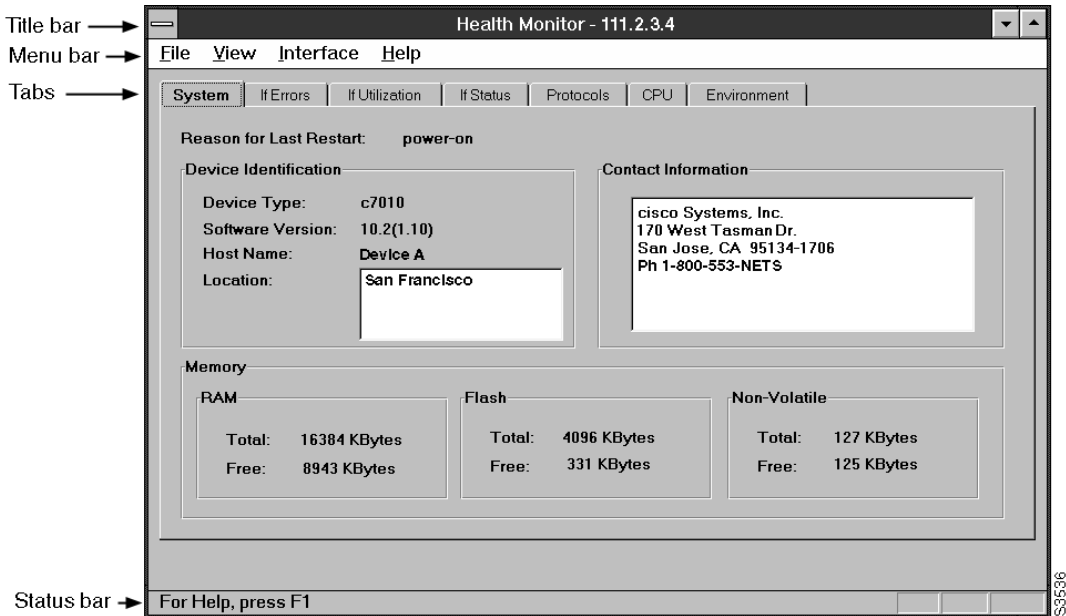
Title bar

Health Monitor - 111.2.3.4

Menu bar

File View Interface Help

Tabs

System | If Errors | If Utilization | If Status | Protocols | CPU | Environment

Reason for Last Restart: power-on

Device Identification

Device Type: c7010
Software Version: 10.2(1.10)
Host Name: Device A
Location: San Francisco

Contact Information

cisco Systems, Inc.
170 West Tasman Dr.
San Jose, CA 95134-1706
Ph 1-800-553-NETS

Memory

RAM
Total: 16384 KBytes
Free: 8943 KBytes

Flash
Total: 4096 KBytes
Free: 331 KBytes

Non-Volatile
Total: 127 KBytes
Free: 125 KBytes

Status bar

For Help, press F1

S3536